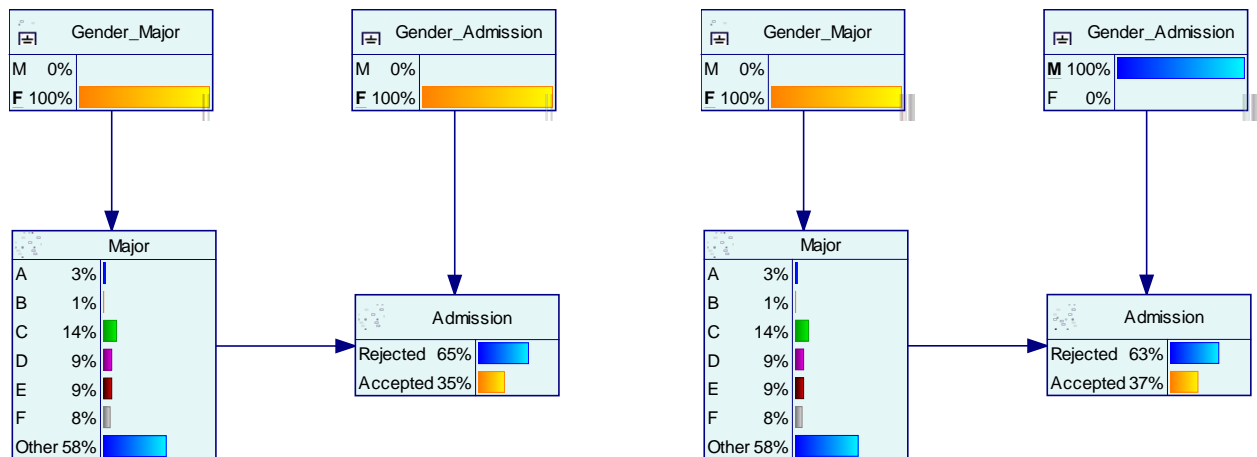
Gender_Major
M 0%
F 100%

Gender_Admission
M 0%
F 100%

Major
A 3%
B 1%
C 14%
D 9%
E 9%
F 8%
Other 58%

Admission
Rejected 65%
Accepted 35%

Gender_Major
M 0%
F 100%

Gender_Admission
M 100%
F 0%

Major
A 3%
B 1%
C 14%
D 9%
E 9%
F 8%
Other 58%

Admission
Rejected 63%
Accepted 37%